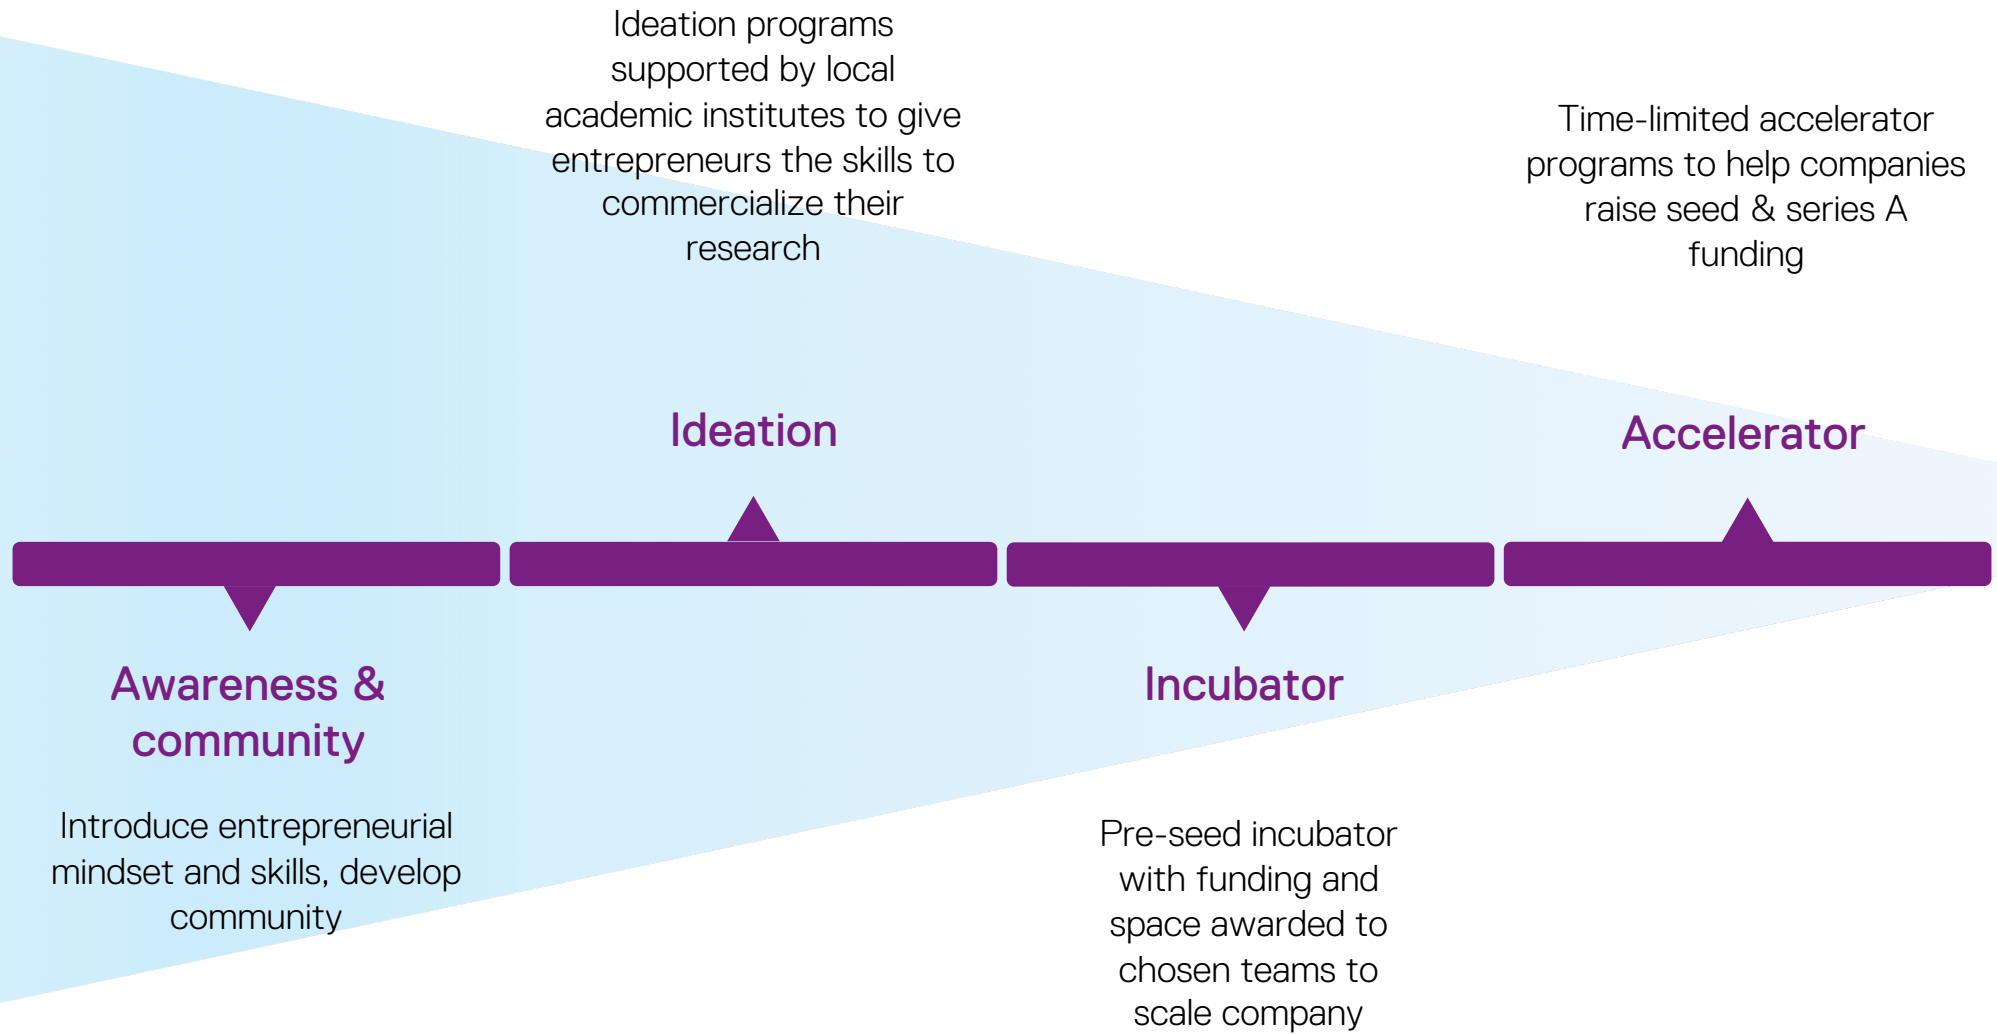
Ideation programs supported by local academic institutes to give entrepreneurs the skills to commercialize their research

Time-limited accelerator programs to help companies raise seed & series A funding

Ideation

Accelerator

Awareness & community

Introduce entrepreneurial mindset and skills, develop community

Incubator

Pre-seed incubator with funding and space awarded to chosen teams to scale company